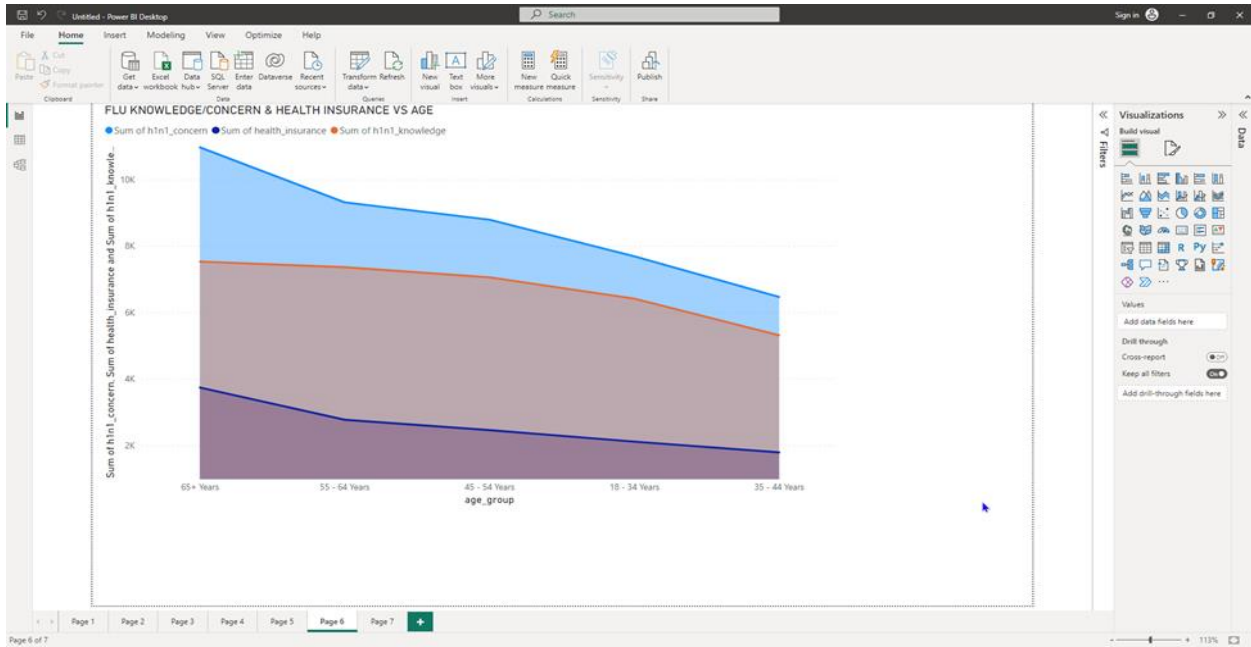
Untitled - Power BI Desktop

Search

Sign in

File Home Insert Modeling View Optimize Help

Paste Cut Copy Format painter
Clipboard

Get data Excel workbook Data hub SQL Server Enter data Dataverse Recent sources
Data

Transform data Refresh
Queries

New visual Text box More visuals
Insert

New measure Quick measure
Calculations

Sensitivity
Sensitivity

Publish
Share

FLU KNOWLEDGE/CONCERN & HEALTH INSURANCE VS AGE

Sum of h1n1_concern Sum of health_insurance Sum of h1n1_knowledge

Sum of h1n1_concern, Sum of health_insurance and Sum of h1n1_knowle...

10K
8K
6K
4K
2K

65+ Years 55 - 64 Years 45 - 54 Years 18 - 34 Years 35 - 44 Years
age_group

Filters

Visualizations
Build visual

Data

Values
Add data fields here
Drill through
Cross-report
Keep all filters
Add drill-through fields here

Page 1 Page 2 Page 3 Page 4 Page 5 Page 6 Page 7 +

Page 6 of 7

113%